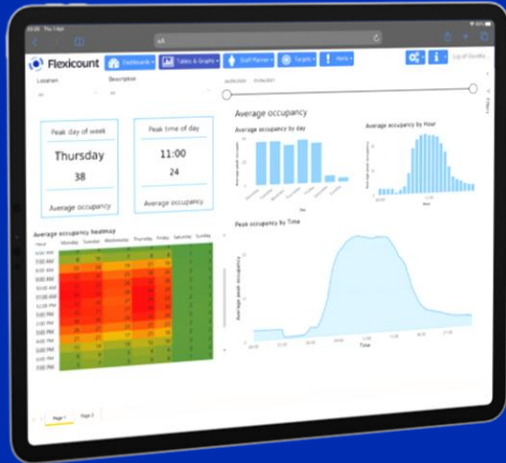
Flexicount

Dashboards

Tables & Graphs

Staff Planner

Targets

Help

Log out

Location

Description

Peak day of week

Thursday

38

Average occupancy

Peak time of day

11:00

24

Average occupancy

Average occupancy

Average occupancy by day

Average occupancy by Hour

Peak occupancy by Time

Average peak occupancy

Time

Average occupancy heatmap

Hour

Monday

Tuesday

Wednesday

Thursday

Friday

Saturday

Sunday

Page 1

Page 2